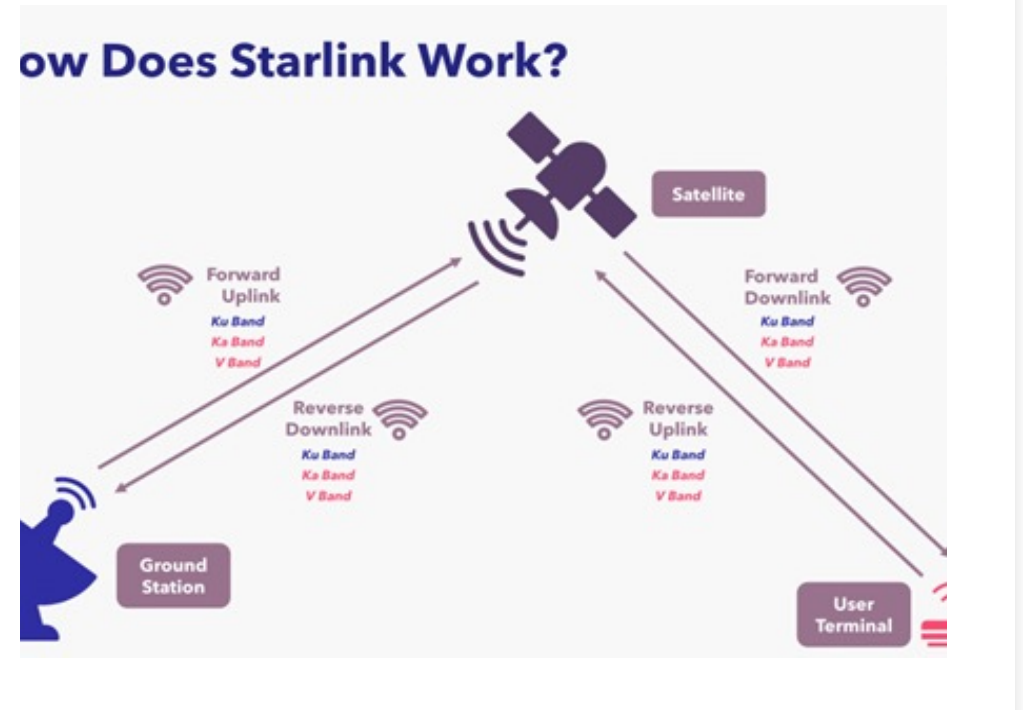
ow Does Starlink Work?

Satellite

Forward Uplink
Ku Band
Ka Band
V Band

Forward Downlink
Ku Band
Ka Band
V Band

Reverse Downlink
Ku Band
Ka Band
V Band

Reverse Uplink
Ku Band
Ka Band
V Band

Ground Station

User Terminal